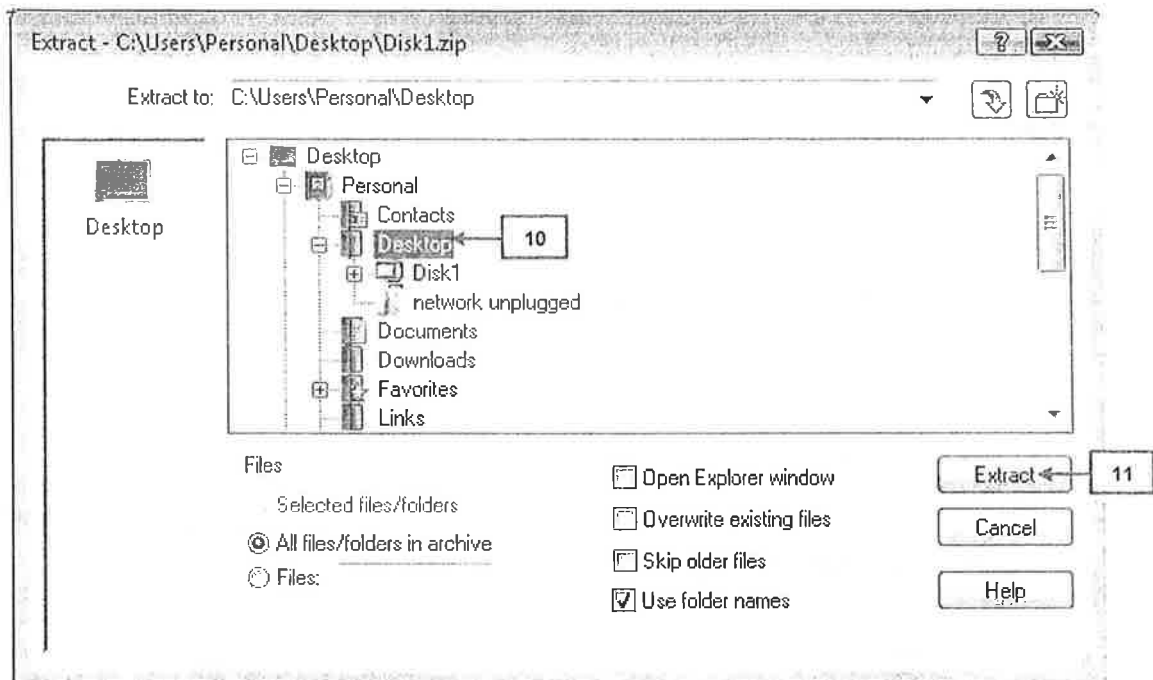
Extract - C:\Users\Personal\Desktop\Disk1.zip

? X

Extract to: C:\Users\Personal\Desktop

Desktop

Desktop
Personal
Contacts
Desktop
10
Disk1
network unplugged
Documents
Downloads
Favorites
Links

Files
Selected files/folders
All files/folders in archive
Files:

Open Explorer window
Overwrite existing files
Skip older files
Use folder names

Extract
11
Cancel
Help